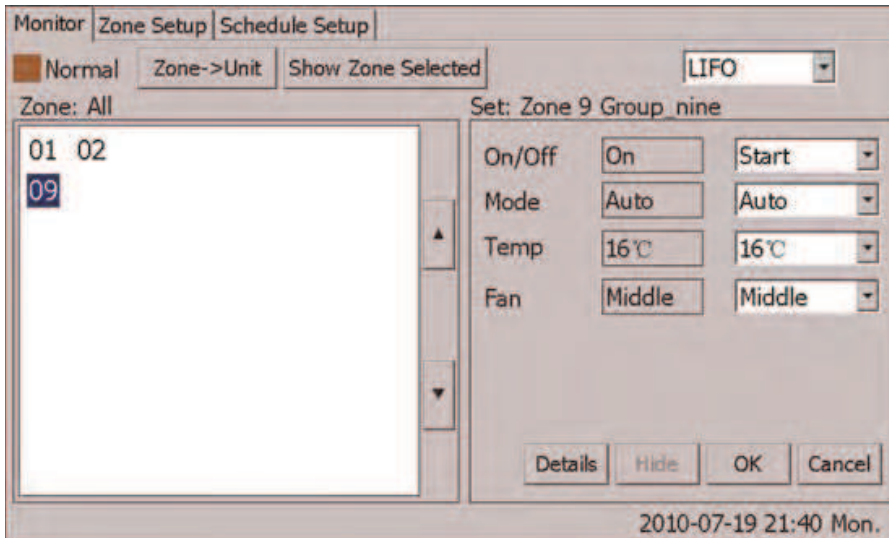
Monitor | Zone Setup | Schedule Setup

Normal  Zone->Unit  Show Zone Selected  LIFO

Zone: All

01 02
09

Set: Zone 9 Group_nine

| On/Off | On | Start |
|---|---|---|
| Mode | Auto | Auto |
| Temp | 16℃ | 16℃ |
| Fan | Middle | Middle |

Details  Hide  OK  Cancel

2010-07-19 21:40 Mon.